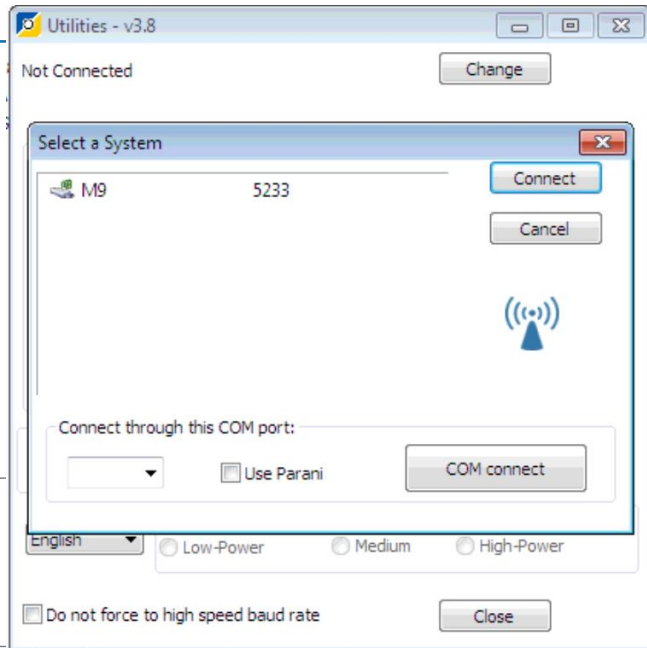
Utilities - v3.8

Not Connected

Change

Select a System

M9 5233

Connect

Cancel

Connect through this COM port:

Use Parani

COM connect

English

Low-Power

Medium

High-Power

Do not force to high speed baud rate

Close